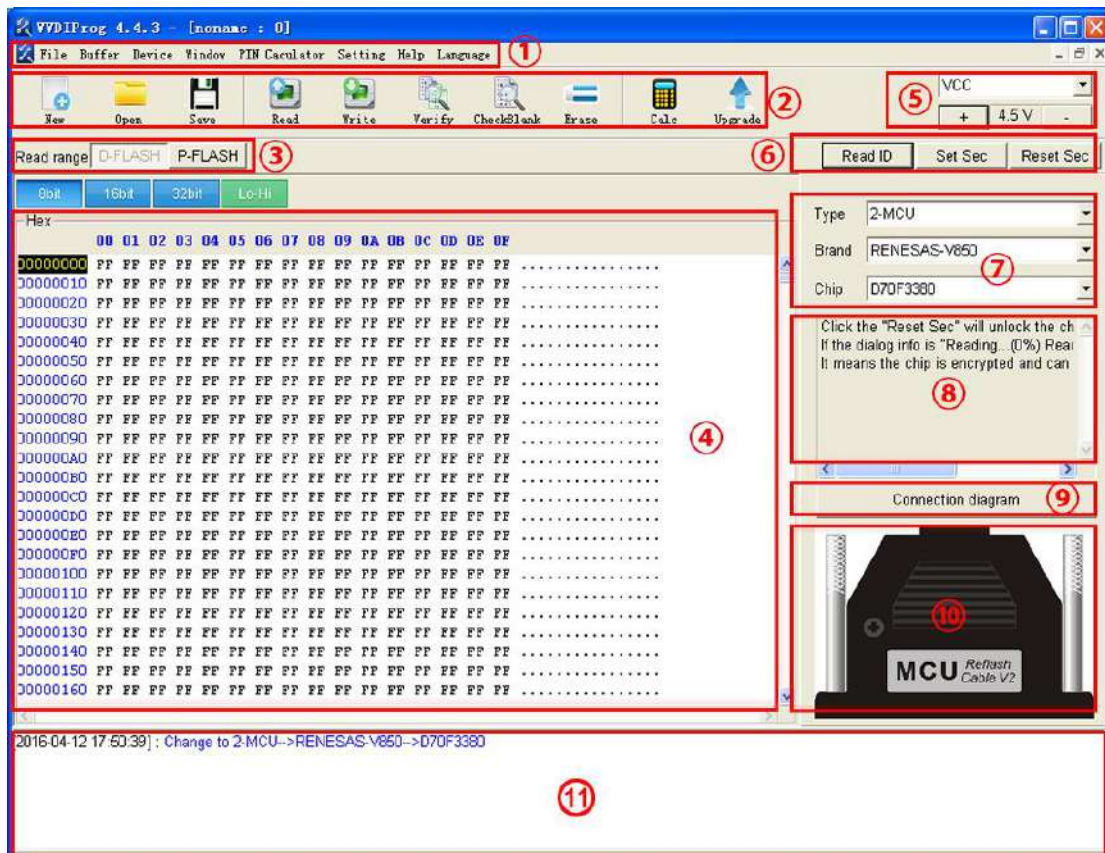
VVDIProg 4.4.3 - [noname : 0]

File Buffer Device Window PIN Caculator Setting Help Language ①

New Open Save Read Write Verify CheckBlank Erase Calc Upgrade ②

VCC ⑤
+ 4.5 V -

Read range D-FLASH P-FLASH ③

⑥ Read ID Set Sec Reset Sec

8bit 16bit 32bit Lo-Hi

Hex

| | 00 | 01 | 02 | 03 | 04 | 05 | 06 | 07 | 08 | 09 | 0A | 0B | 0C | 0D | 0E | 0F | |
|---|---|---|---|---|---|---|---|---|---|---|---|---|---|---|---|---|---|
| 00000000 | FF | FF | FF | FF | FF | FF | FF | FF | FF | FF | FF | FF | FF | FF | FF | FF | ................ |
| 00000010 | FF | FF | FF | FF | FF | FF | FF | FF | FF | FF | FF | FF | FF | FF | FF | FF | ................ |
| 00000020 | FF | FF | FF | FF | FF | FF | FF | FF | FF | FF | FF | FF | FF | FF | FF | FF | ................ |
| 00000030 | FF | FF | FF | FF | FF | FF | FF | FF | FF | FF | FF | FF | FF | FF | FF | FF | ................ |
| 00000040 | FF | FF | FF | FF | FF | FF | FF | FF | FF | FF | FF | FF | FF | FF | FF | FF | ................ |
| 00000050 | FF | FF | FF | FF | FF | FF | FF | FF | FF | FF | FF | FF | FF | FF | FF | FF | ................ |
| 00000060 | FF | FF | FF | FF | FF | FF | FF | FF | FF | FF | FF | FF | FF | FF | FF | FF | ................ |
| 00000070 | FF | FF | FF | FF | FF | FF | FF | FF | FF | FF | FF | FF | FF | FF | FF | FF | ................ |
| 00000080 | FF | FF | FF | FF | FF | FF | FF | FF | FF | FF | FF | FF | FF | FF | FF | FF | ................ |
| 00000090 | FF | FF | FF | FF | FF | FF | FF | FF | FF | FF | FF | FF | FF | FF | FF | FF | ................ |
| 000000A0 | FF | FF | FF | FF | FF | FF | FF | FF | FF | FF | FF | FF | FF | FF | FF | FF | ................ |
| 000000B0 | FF | FF | FF | FF | FF | FF | FF | FF | FF | FF | FF | FF | FF | FF | FF | FF | ................ |
| 000000C0 | FF | FF | FF | FF | FF | FF | FF | FF | FF | FF | FF | FF | FF | FF | FF | FF | ................ |
| 000000D0 | FF | FF | FF | FF | FF | FF | FF | FF | FF | FF | FF | FF | FF | FF | FF | FF | ................ |
| 000000E0 | FF | FF | FF | FF | FF | FF | FF | FF | FF | FF | FF | FF | FF | FF | FF | FF | ................ |
| 000000F0 | FF | FF | FF | FF | FF | FF | FF | FF | FF | FF | FF | FF | FF | FF | FF | FF | ................ |
| 00000100 | FF | FF | FF | FF | FF | FF | FF | FF | FF | FF | FF | FF | FF | FF | FF | FF | ................ |
| 00000110 | FF | FF | FF | FF | FF | FF | FF | FF | FF | FF | FF | FF | FF | FF | FF | FF | ................ |
| 00000120 | FF | FF | FF | FF | FF | FF | FF | FF | FF | FF | FF | FF | FF | FF | FF | FF | ................ |
| 00000130 | FF | FF | FF | FF | FF | FF | FF | FF | FF | FF | FF | FF | FF | FF | FF | FF | ................ |
| 00000140 | FF | FF | FF | FF | FF | FF | FF | FF | FF | FF | FF | FF | FF | FF | FF | FF | ................ |
| 00000150 | FF | FF | FF | FF | FF | FF | FF | FF | FF | FF | FF | FF | FF | FF | FF | FF | ................ |
| 00000160 | FF | FF | FF | FF | FF | FF | FF | FF | FF | FF | FF | FF | FF | FF | FF | FF | ................ |

④

Type 2-MCU
Brand RENESAS-V850 ⑦
Chip D70F3380

Click the "Reset Sec" will unlock the ch
If the dialog info is "Reading...(0%) Rea
It means the chip is encrypted and can
⑧

Connection diagram ⑨

⑩
MCU Reflash Cable V2

2016-04-12 17:50:39] : Change to 2-MCU-->RENESAS-V850-->D70F3380

⑪